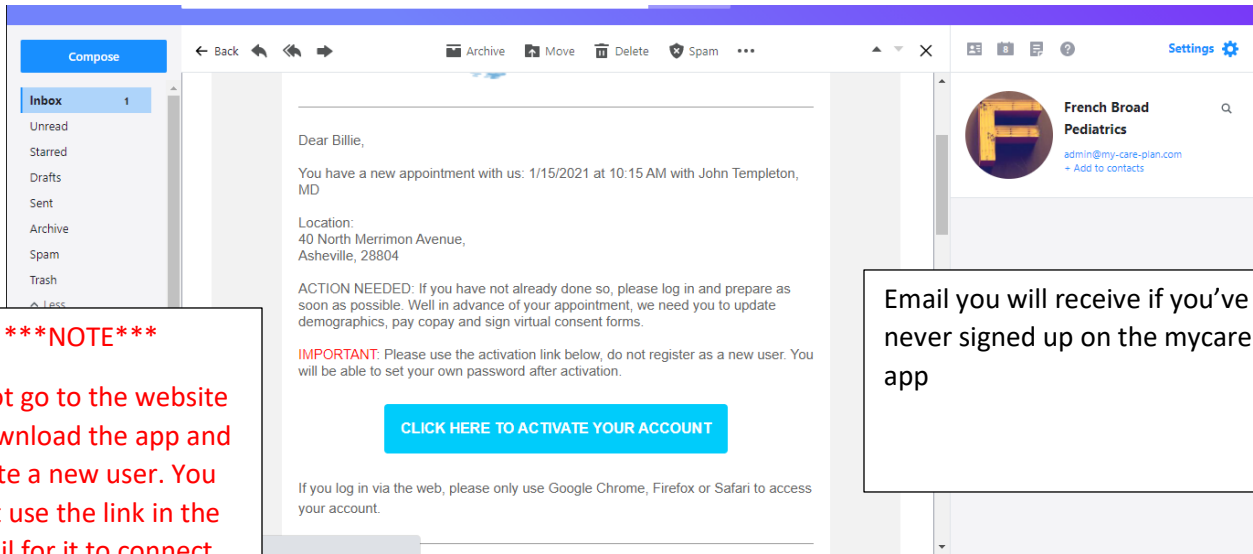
Compose

← Back Archive Move Delete Spam •••

Settings

Inbox 1
Unread
Starred
Drafts
Sent
Archive
Spam
Trash
Less

French Broad Pediatrics
admin@my-care-plan.com
+ Add to contacts

Dear Billie,

You have a new appointment with us: 1/15/2021 at 10:15 AM with John Templeton, MD

Location:
40 North Merrimon Avenue,
Asheville, 28804

ACTION NEEDED: If you have not already done so, please log in and prepare as soon as possible. Well in advance of your appointment, we need you to update demographics, pay copay and sign virtual consent forms.

IMPORTANT: Please use the activation link below, do not register as a new user. You will be able to set your own password after activation.

CLICK HERE TO ACTIVATE YOUR ACCOUNT

If you log in via the web, please only use Google Chrome, Firefox or Safari to access your account.

***NOTE***

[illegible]t go to the website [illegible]wnload the app and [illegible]te a new user. You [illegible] use the link in the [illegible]il for it to connect

Email you will receive if you've never signed up on the mycare app